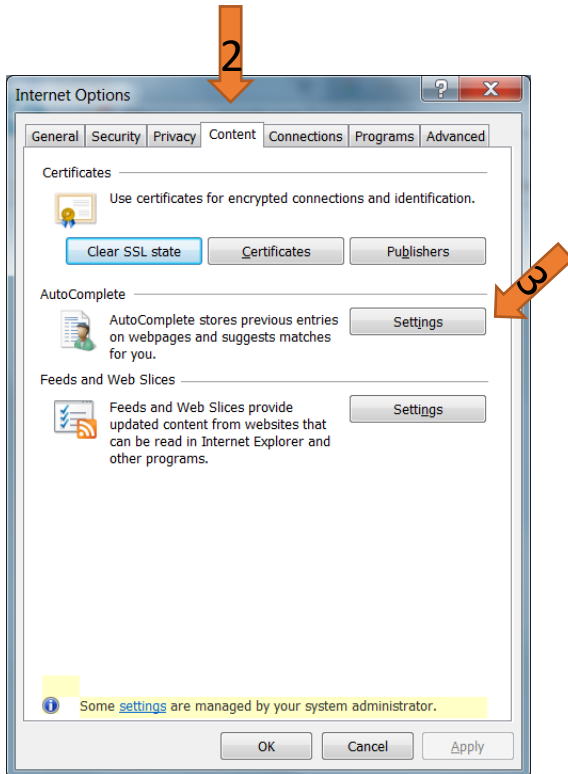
2

Internet Options

?

X

General | Security | Privacy | Content | Connections | Programs | Advanced

Certificates

Use certificates for encrypted connections and identification.

Clear SSL state

Certificates

Publishers

AutoComplete

3

AutoComplete stores previous entries on webpages and suggests matches for you.

Settings

Feeds and Web Slices

Feeds and Web Slices provide updated content from websites that can be read in Internet Explorer and other programs.

Settings

Some settings are managed by your system administrator.

OK

Cancel

Apply